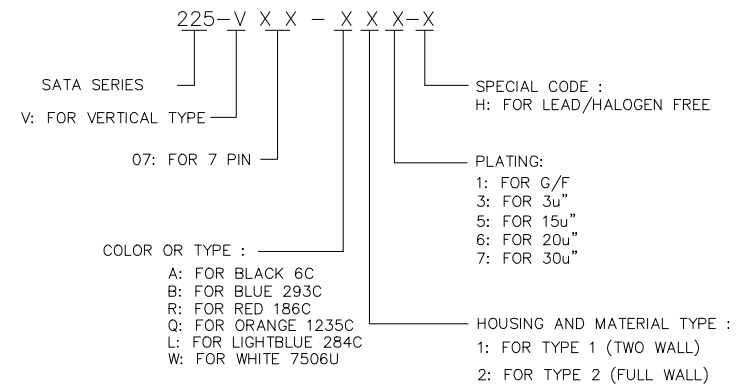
225-V X X - X X X-X

SATA SERIES

V: FOR VERTICAL TYPE

07: FOR 7 PIN

SPECIAL CODE :
H: FOR LEAD/HALOGEN FREE

PLATING:
1: FOR G/F
3: FOR 3u"
5: FOR 15u"
6: FOR 20u"
7: FOR 30u"

COLOR OR TYPE :
A: FOR BLACK 6C
B: FOR BLUE 293C
R: FOR RED 186C
Q: FOR ORANGE 1235C
L: FOR LIGHTBLUE 284C
W: FOR WHITE 7506U

HOUSING AND MATERIAL TYPE :
1: FOR TYPE 1 (TWO WALL)
2: FOR TYPE 2 (FULL WALL)